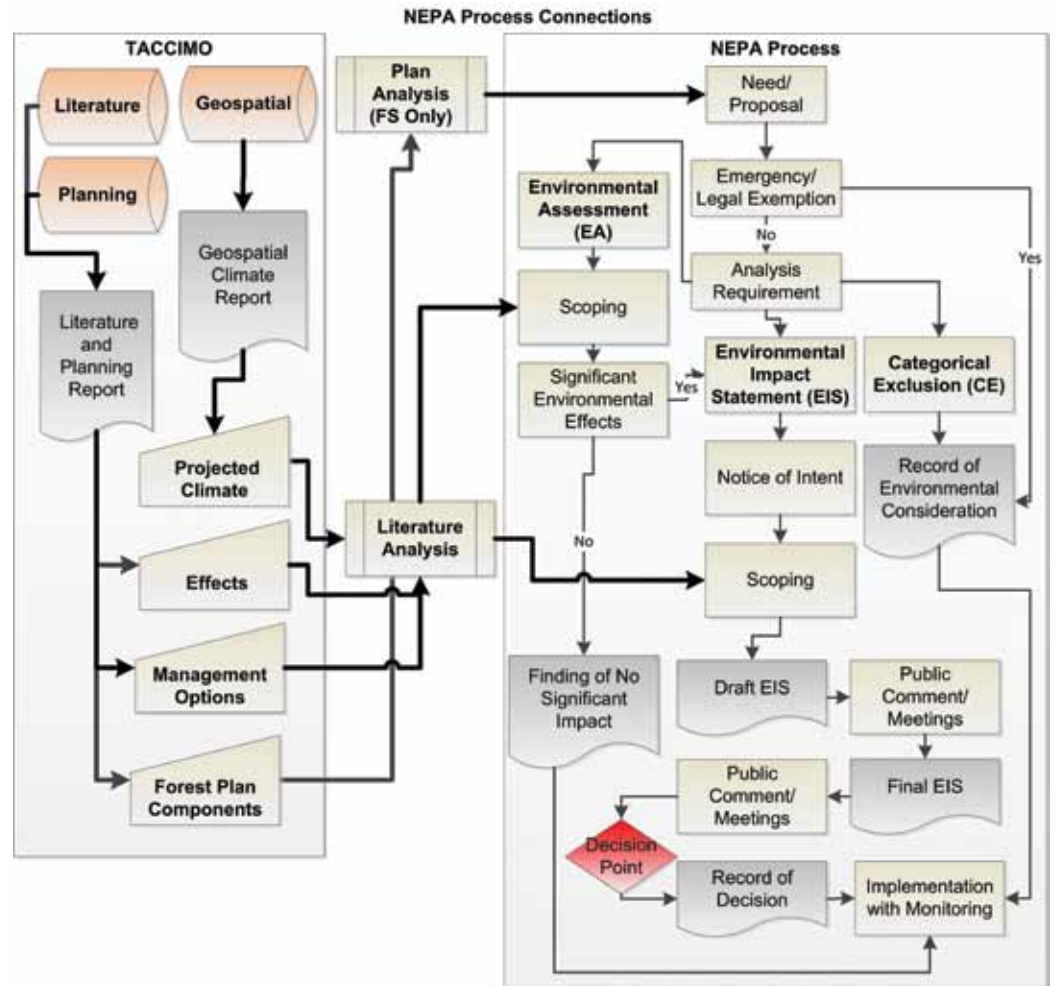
NEPA Process Connections

TACCIMO

Literature

Geospatial

Planning

Geospatial Climate Report

Literature and Planning Report

Projected Climate

Effects

Management Options

Forest Plan Components

Plan Analysis (FS Only)

Literature Analysis

NEPA Process

Need/ Proposal

Emergency/ Legal Exemption

No

Yes

Environmental Assessment (EA)

Analysis Requirement

Scoping

Significant Environmental Effects

Yes

Environmental Impact Statement (EIS)

Categorical Exclusion (CE)

Notice of Intent

Record of Environmental Consideration

No

Scoping

Finding of No Significant Impact

Draft EIS

Public Comment/ Meetings

Final EIS

Public Comment/ Meetings

Decision Point

Record of Decision

Implementation with Monitoring